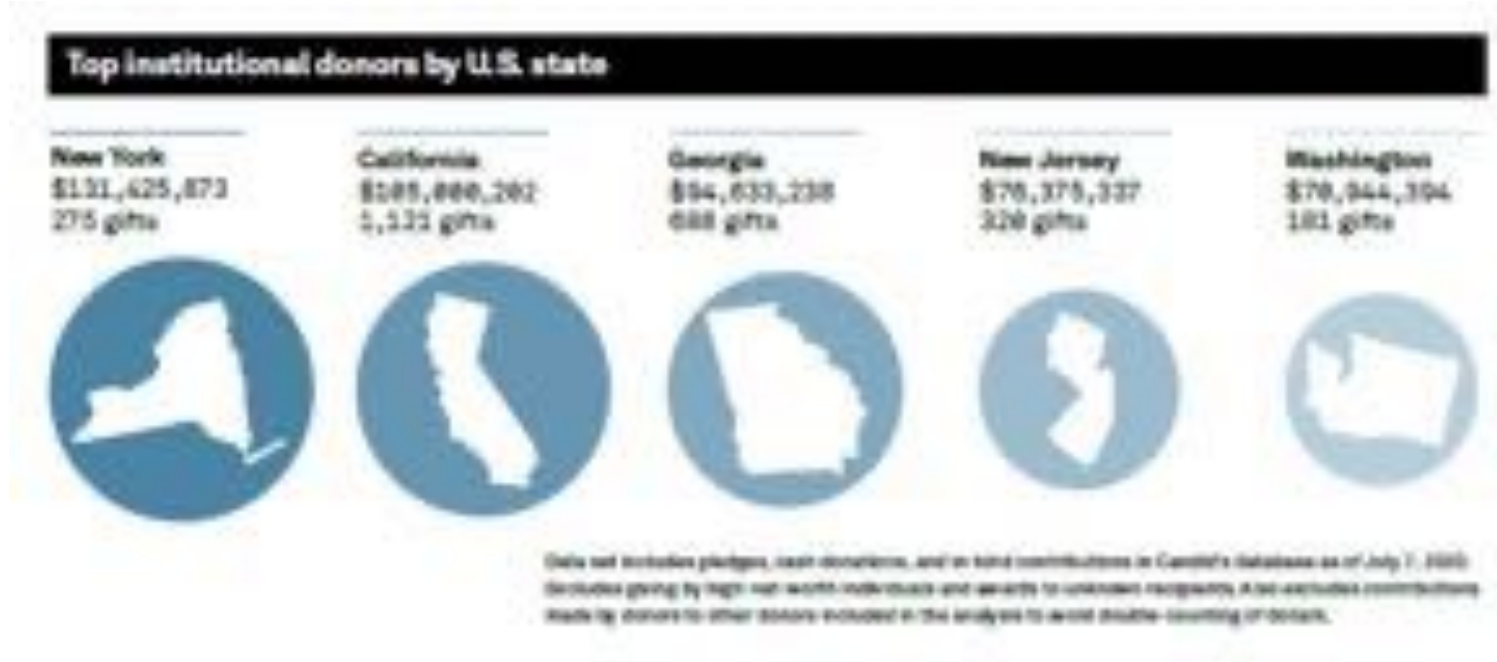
Top institutional donors by U.S. state

New York
$131,425,873
275 gifts

California
$105,880,282
1,131 gifts

Georgia
$94,633,238
688 gifts

New Jersey
$76,375,337
320 gifts

Washington
$70,944,394
181 gifts

Data set includes pledges, cash donations, and in-kind contributions in Candid's database as of July 7, 2020. Excludes giving by high net worth individuals and awards to unknown recipients. Also excludes contributions made by donors to other donors included in the analysis to avoid double-counting of dollars.